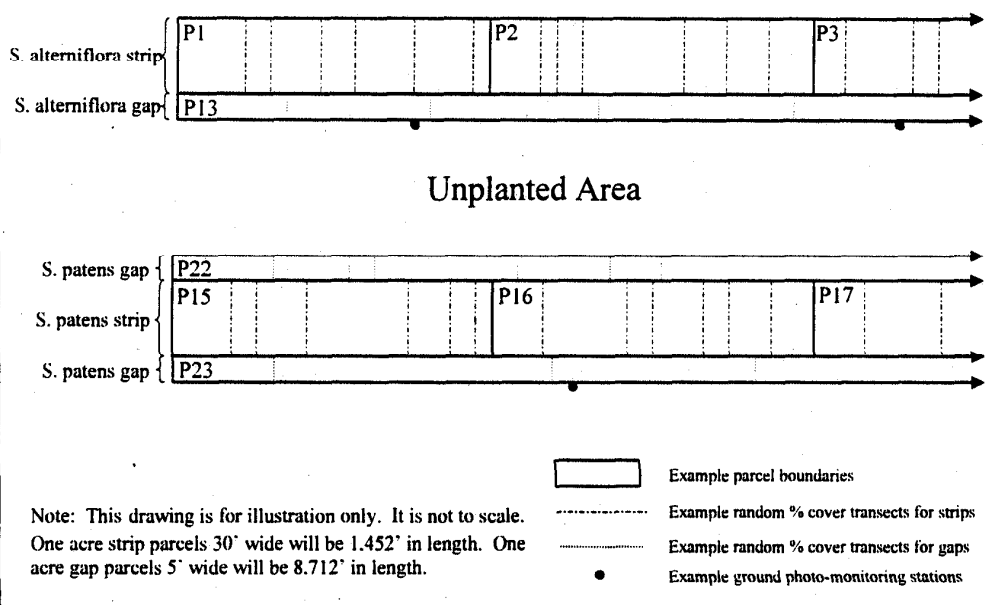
S. alterniflora strip
S. alterniflora gap
P1
P2
P3
P13

Unplanted Area

S. patens gap
S. patens strip
S. patens gap
P22
P15
P16
P17
P23

Example parcel boundaries
Example random % cover transects for strips
Example random % cover transects for gaps
Example ground photo-monitoring stations

Note: This drawing is for illustration only. It is not to scale. One acre strip parcels 30' wide will be 1.452' in length. One acre gap parcels 5' wide will be 8.712' in length.